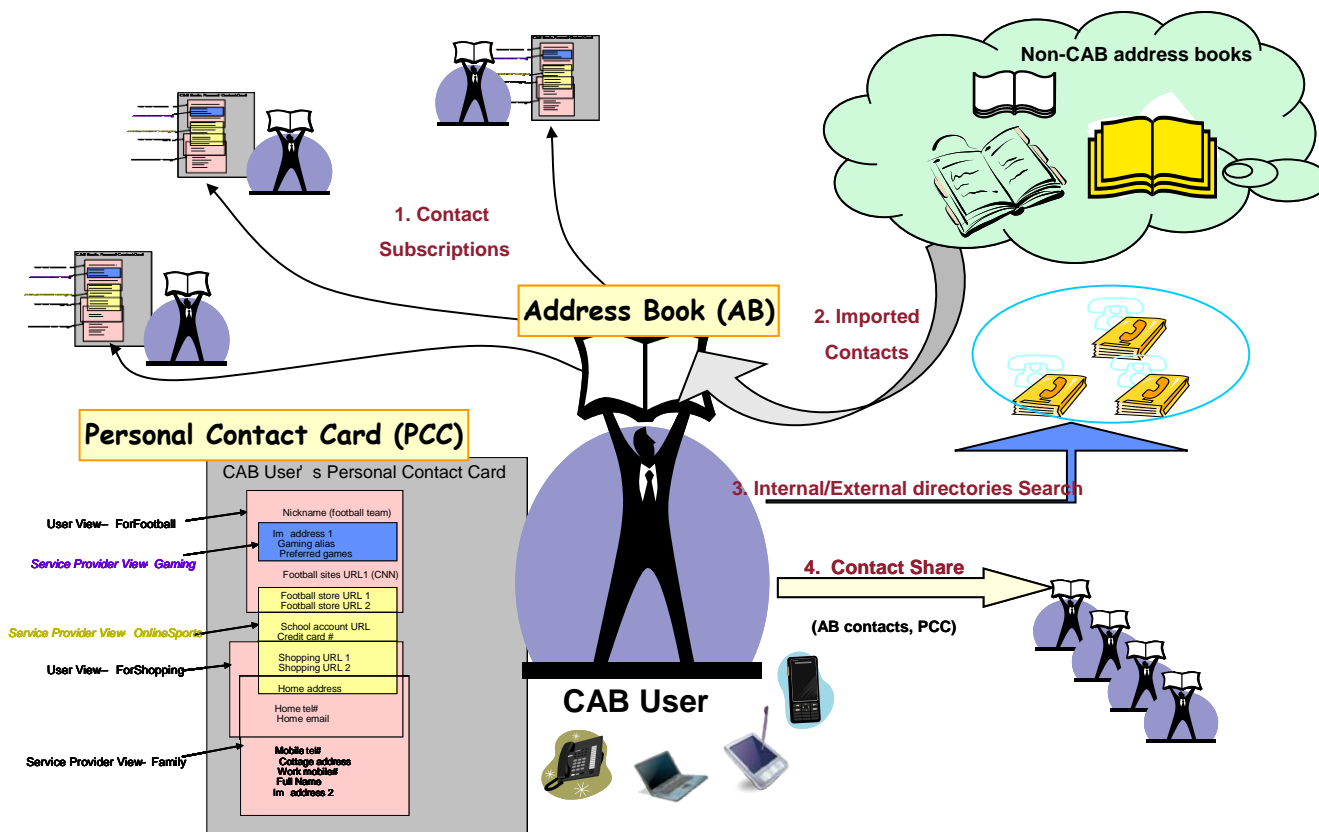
Non-CAB address books

1. Contact Subscriptions

Address Book (AB)

2. Imported Contacts

Personal Contact Card (PCC)

CAB User' s Personal Contact Card

User View– ForFootball

Service Provider View Gaming

Service Provider View OnlineSports

User View– ForShopping

Service Provider View- Family

Nickname (football team)

Im address 1
Gaming alias
Preferred games

Football sites URL1 (CNN)

Football store URL 1
Football store URL 2

School account URL
Credit card #

Shopping URL 1
Shopping URL 2

Home address

Home tel#
Home email

Mobile tel#
Cottage address
Work mobile#
Full Name
Im address 2

3. Internal/External directories Search

4. Contact Share

(AB contacts, PCC)

CAB User